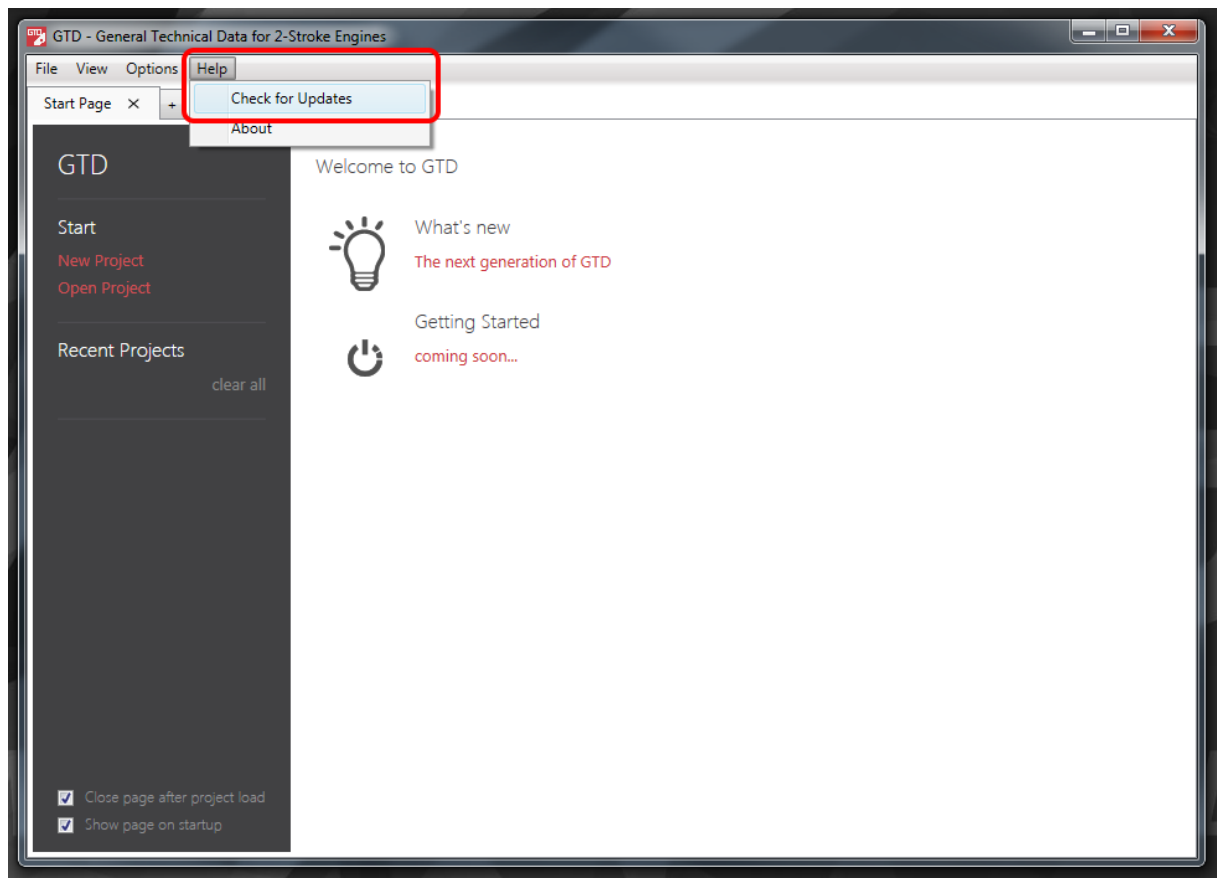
GTD - General Technical Data for 2-Stroke Engines

File View Options Help

Check for Updates
About

Start Page ✕ +

GTD

Start
New Project
Open Project

Recent Projects
clear all

Close page after project load
Show page on startup

Welcome to GTD

What's new
The next generation of GTD

Getting Started
coming soon...